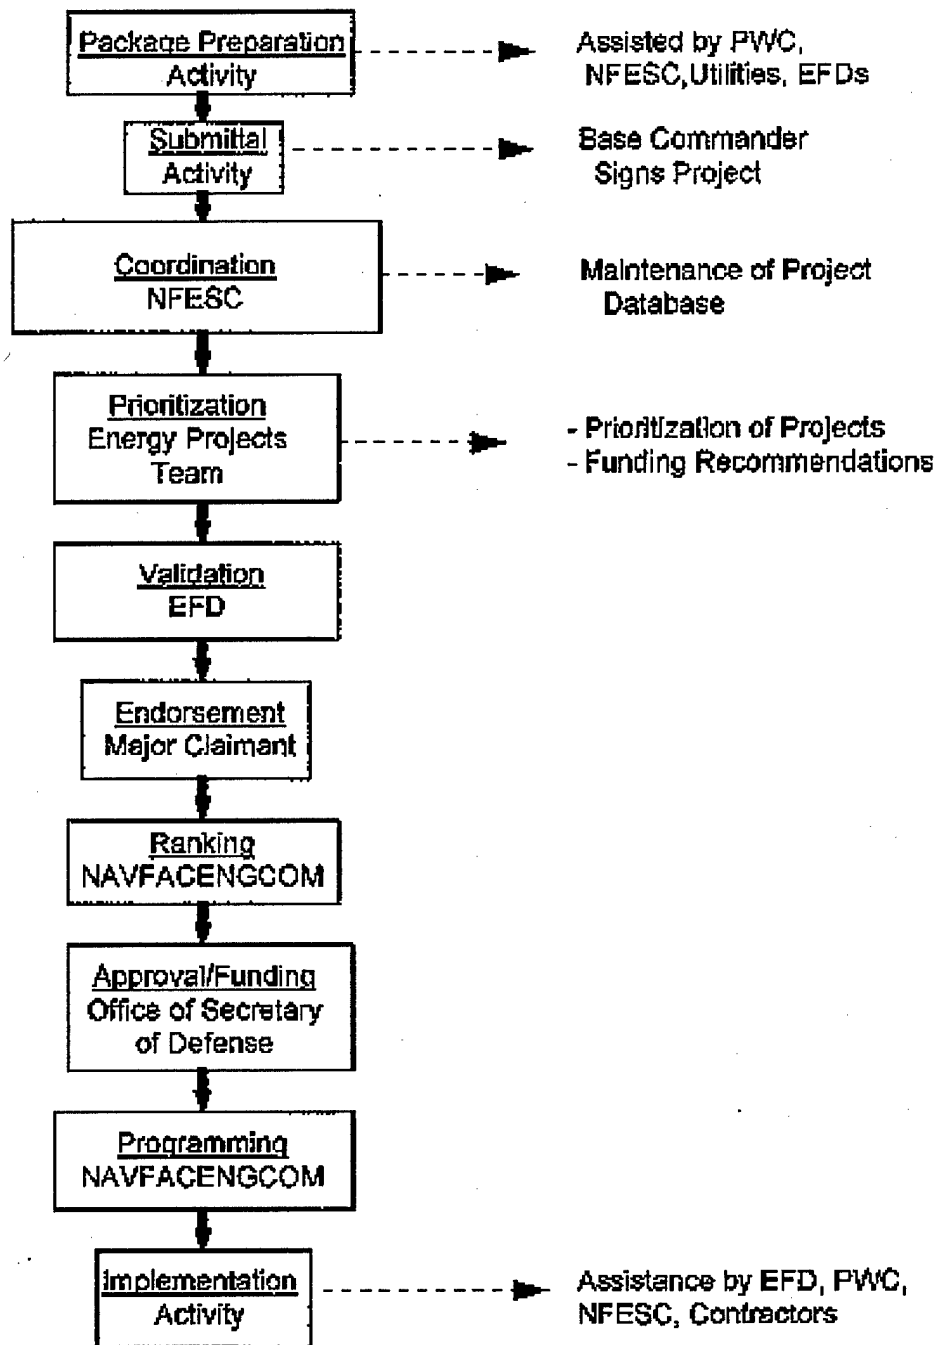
Package Preparation
Activity

Assisted by PWC, NFESC,Utilities, EFDs

Submittal
Activity

Base Commander Signs Project

Coordination
NFESC

Maintenance of Project Database

Prioritization
Energy Projects Team

- Prioritization of Projects
- Funding Recommendations

Validation
EFD

Endorsement
Major Claimant

Ranking
NAVFACENGCOM

Approval/Funding
Office of Secretary of Defense

Programming
NAVFACENGCOM

Implementation
Activity

Assistance by EFD, PWC, NFESC, Contractors